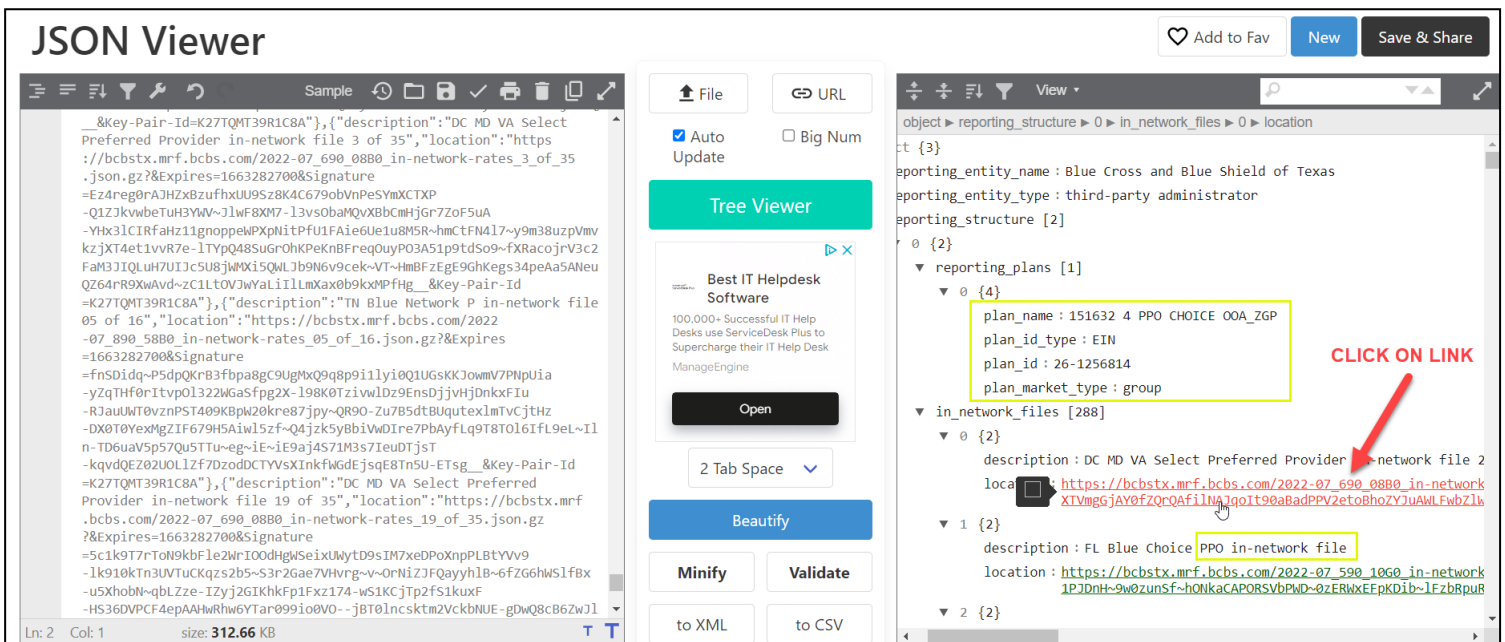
JSON Viewer

Add to Fav
New
Save & Share

Sample

__&Key-Pair-Id=K27TQMT39R1C8A"},{"description":"DC MD VA Select Preferred Provider in-network file 3 of 35","location":"https://bcbstx.mrf.bcbs.com/2022-07_690_08B0_in-network-rates_3_of_35.json.gz?&Expires=1663282700&Signature=Ez4reg0rAJHZxBzufhxUU9Sz8K4C679obVnPeSYmXCTXP-Q1ZJkvwbeTuH3YWV~JlwF8XM7-l3vsObaMQvXBbCmHjGr7ZoF5uA-YHx3lCIRfaHz11gnoppeWPXpNitPfU1FAie6Ue1u8M5R~hmCtFN4l7~y9m38uzpVmvkzjXT4et1vvR7e-lTYpQ48SuGrOhKPeKnBFreqOuyPO3A51p9tdSo9~fXRacojrV3c2FaM3JIQLuH7UIJc5U8jWMXi5QWLJb9N6v9cek~VT~HmBFzEgE9GhKegs34peAa5ANeuQZ64rR9XwAvd~zC1LtOVJwYaLiIlLmXax0b9kxMPfHg__&Key-Pair-Id=K27TQMT39R1C8A"},{"description":"TN Blue Network P in-network file 05 of 16","location":"https://bcbstx.mrf.bcbs.com/2022-07_890_58B0_in-network-rates_05_of_16.json.gz?&Expires=1663282700&Signature=fnSDidq~P5dpQKrB3fbpa8gC9UgMxQ9q8p9i1lyi0Q1UGsKKJowmV7PNpUia-yZqTHf0rItvpOl322WGaSfpg2X-l98K0TzivwlDz9EnsDjjvHjDnkxFIu-RJauUWT0vznPST409KBpW20kre87jpy~QR9O-Zu7B5dtBUqutexlmTvCjtHz-DX0T0YexMgZIF679H5Aiwl5zf~Q4jzk5yBbiVwDIre7PbAyfLq9T8TOl6IfL9eL~Iln-TD6uaV5p57Qu5TTu~eg~iE~iE9aj4S71M3s7IeuDTjsT-kqvdQEZ02UOLlZf7DzodDCTYVsXInkfWGdEjsqE8Tn5U-ETsg__&Key-Pair-Id=K27TQMT39R1C8A"},{"description":"DC MD VA Select Preferred Provider in-network file 19 of 35","location":"https://bcbstx.mrf.bcbs.com/2022-07_690_08B0_in-network-rates_19_of_35.json.gz?&Expires=1663282700&Signature=5c1k9T7rToN9kbFle2WrIOOdHgWSeixUWytD9sIM7xeDPoXnpPLBtYVv9-lk910kTn3UVTuCKqzs2b5~S3r2Gae7VHvrg~v~OrNiZJFQayyhlB~6fZG6hWSlfBx-u5XhobN~qbLZze-IZyj2GIKhkFp1Fxz174-wS1KCjTp2fS1kuxF-HS36DVPCF4epAAHwRhw6YTar099io0VO--jBT0lncsktm2VckbNUE-gDwQ8cB6ZwJl

Ln: 2 Col: 1 size: 312.66 KB

File
URL
Auto Update
Big Num
Tree Viewer

Best IT Helpdesk Software
100,000+ Successful IT Help Desks use ServiceDesk Plus to Supercharge their IT Help Desk
ManageEngine
Open

2 Tab Space
Beautify
Minify
Validate
to XML
to CSV

View

object ► reporting_structure ► 0 ► in_network_files ► 0 ► location

ct {3}
eporting_entity_name : Blue Cross and Blue Shield of Texas
eporting_entity_type : third-party administrator
eporting_structure [2]
0 {2}
reporting_plans [1]
0 {4}
plan_name : 151632 4 PPO CHOICE OOA_ZGP
plan_id_type : EIN
plan_id : 26-1256814
plan_market_type : group
CLICK ON LINK
in_network_files [288]
0 {2}
description : DC MD VA Select Preferred Provider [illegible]network file 2
locat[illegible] : https://bcbstx.mrf.bcbs.com/2022-07_690_08B0_in-network XTVmgGjAY0fZQrQAfilNAJqoIt90aBadPPV2etoBhoZYJuAWLFwbZlW
1 {2}
description : FL Blue Choice PPO in-network file
location : https://bcbstx.mrf.bcbs.com/2022-07_590_10G0_in-network 1PJDnH~9w0zunSf~hONkaCAPORSVbPWD~0zERWxEFpKDib~lFzbRpuR
2 {2}